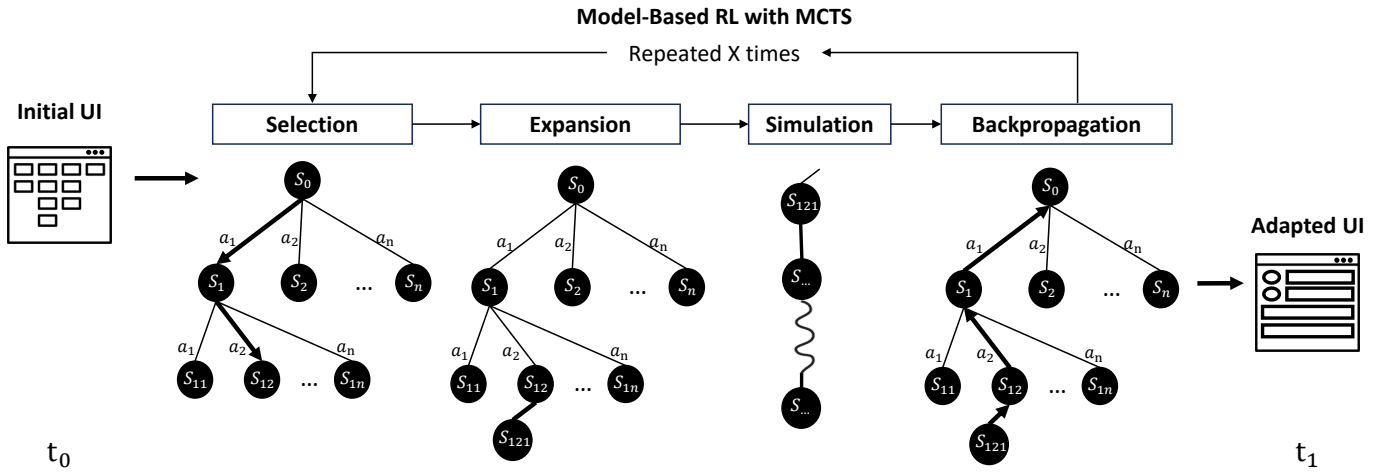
Model-Based RL with MCTS

Repeated X times

Initial UI

Selection

Expansion

Simulation

Backpropagation

$S_0$
$a_1$ $a_2$ $a_n$
$S_1$ $S_2$ ... $S_n$
$a_1$ $a_2$ $a_n$
$S_{11}$ $S_{12}$ ... $S_{1n}$

$S_0$
$a_1$ $a_2$ $a_n$
$S_1$ $S_2$ ... $S_n$
$a_1$ $a_2$ $a_n$
$S_{11}$ $S_{12}$ ... $S_{1n}$
$S_{121}$

$S_{121}$
$S_{...}$
$S_{...}$

$S_0$
$a_1$ $a_2$ $a_n$
$S_1$ $S_2$ ... $S_n$
$a_1$ $a_2$ $a_n$
$S_{11}$ $S_{12}$ ... $S_{1n}$
$S_{121}$

Adapted UI

$t_0$

$t_1$